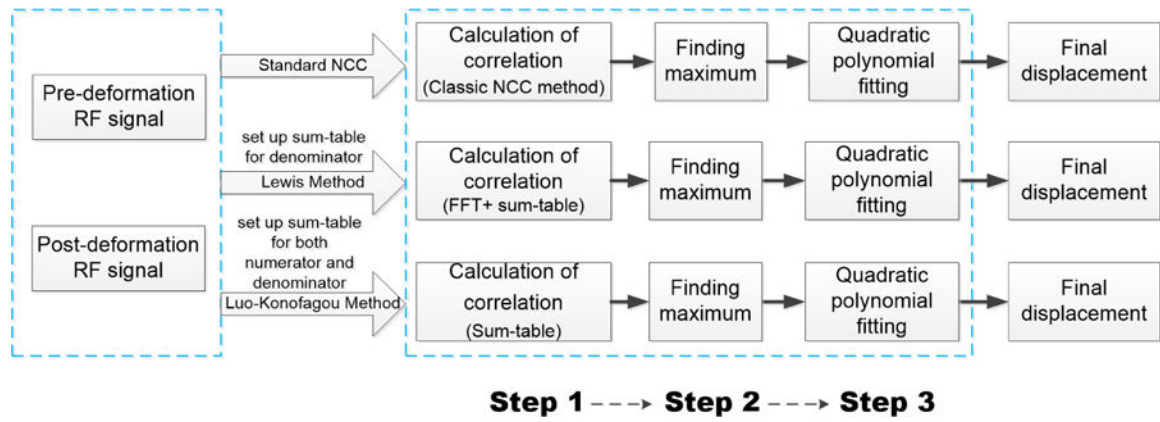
Pre-deformation RF signal

Post-deformation RF signal

Standard NCC

set up sum-table for denominator

Lewis Method

set up sum-table for both numerator and denominator

Luo-Konofagou Method

Calculation of correlation (Classic NCC method)

Finding maximum

Quadratic polynomial fitting

Final displacement

Calculation of correlation (FFT+ sum-table)

Finding maximum

Quadratic polynomial fitting

Final displacement

Calculation of correlation (Sum-table)

Finding maximum

Quadratic polynomial fitting

Final displacement

Step 1 - - -→ Step 2 - - -→ Step 3